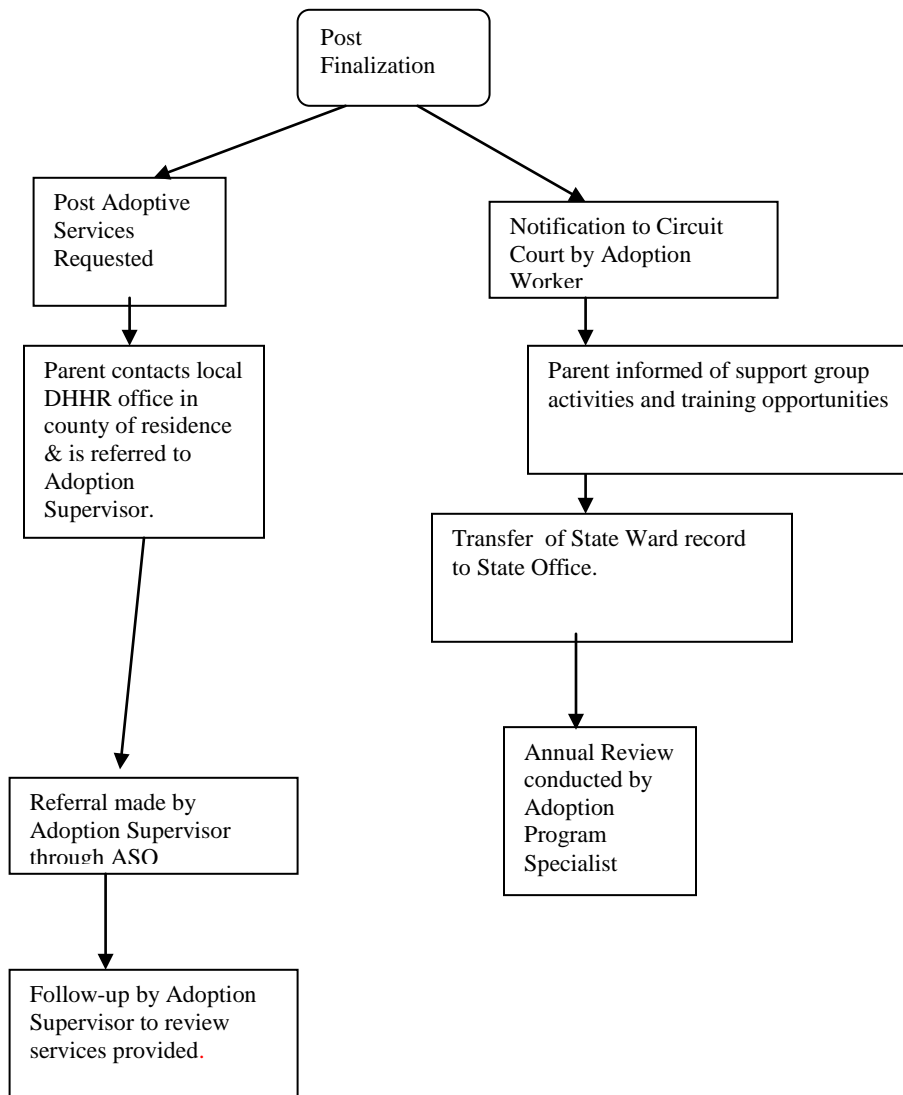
Post Finalization

Post Adoptive Services Requested

Parent contacts local DHHR office in county of residence & is referred to Adoption Supervisor.

Referral made by Adoption Supervisor through ASO

Follow-up by Adoption Supervisor to review services provided.

Notification to Circuit Court by Adoption Worker

Parent informed of support group activities and training opportunities

Transfer of State Ward record to State Office.

Annual Review conducted by Adoption Program Specialist